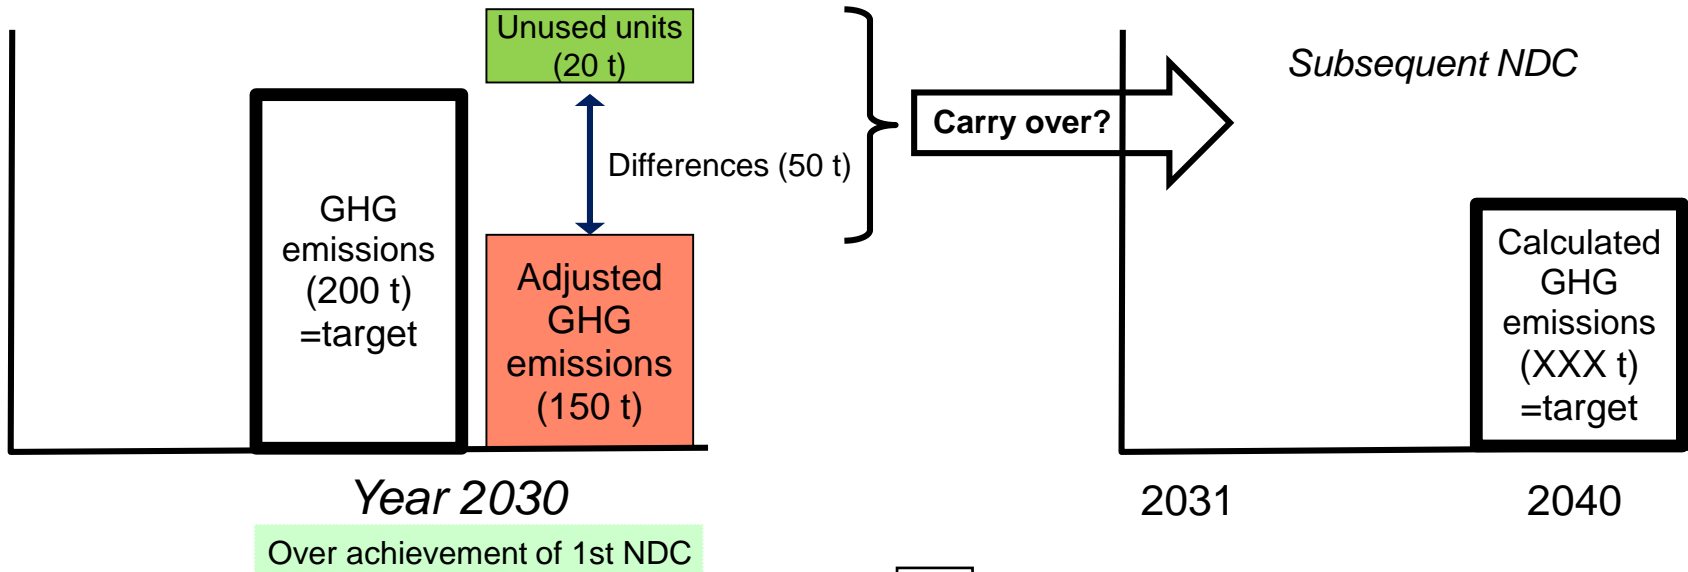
Unused units (20 t)

Subsequent NDC

Carry over?

Differences (50 t)

GHG emissions (200 t) =target

Adjusted GHG emissions (150 t)

Calculated GHG emissions (XXX t) =target

Year 2030

2031

2040

Over achievement of 1st NDC